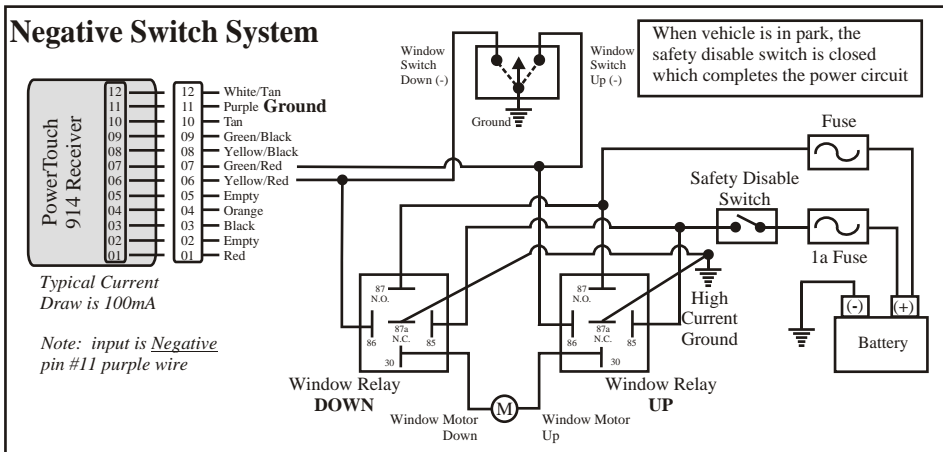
Negative Switch System

When vehicle is in park, the safety disable switch is closed which completes the power circuit

PowerTouch
914 Receiver

12
11
10
09
08
07
06
05
04
03
02
01

12 White/Tan
11 Purple Ground
10 Tan
09 Green/Black
08 Yellow/Black
07 Green/Red
06 Yellow/Red
05 Empty
04 Orange
03 Black
02 Empty
01 Red

Typical Current Draw is 100mA

Note: input is Negative pin #11 purple wire

Window Switch Down (-)

Window Switch Up (-)

Ground

Fuse

Safety Disable Switch

1a Fuse

High Current Ground

(-)
(+)
Battery

87 N.O.
86
87a N.C.
85
30

87 N.O.
86
87a N.C.
85
30

Window Relay DOWN

Window Relay UP

M

Window Motor Down

Window Motor Up